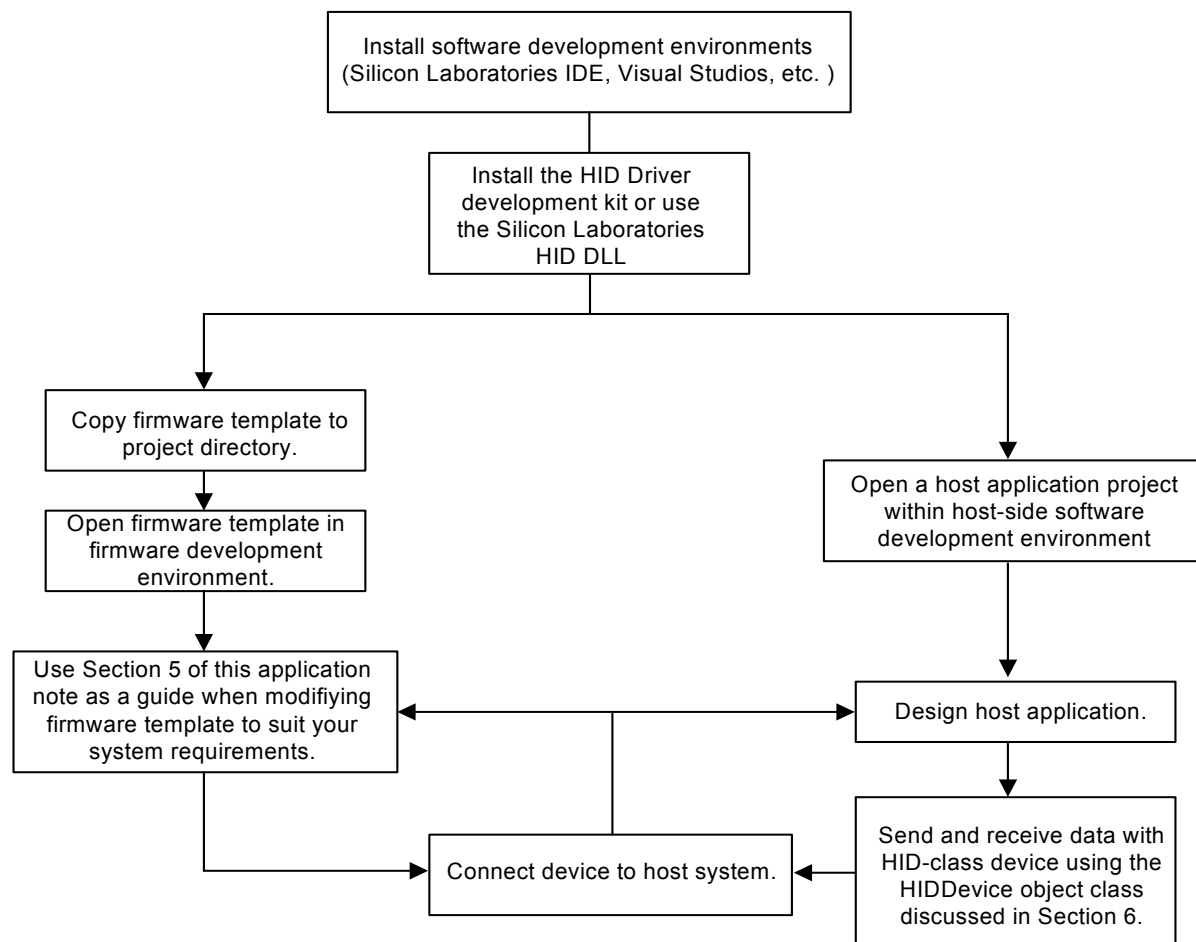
Install software development environments (Silicon Laboratories IDE, Visual Studios, etc. )

Install the HID Driver development kit or use the Silicon Laboratories HID DLL

Copy firmware template to project directory.

Open firmware template in firmware development environment.

Use Section 5 of this application note as a guide when modifiying firmware template to suit your system requirements.

Open a host application project within host-side software development environment

Design host application.

Send and receive data with HID-class device using the HIDDevice object class discussed in Section 6.

Connect device to host system.